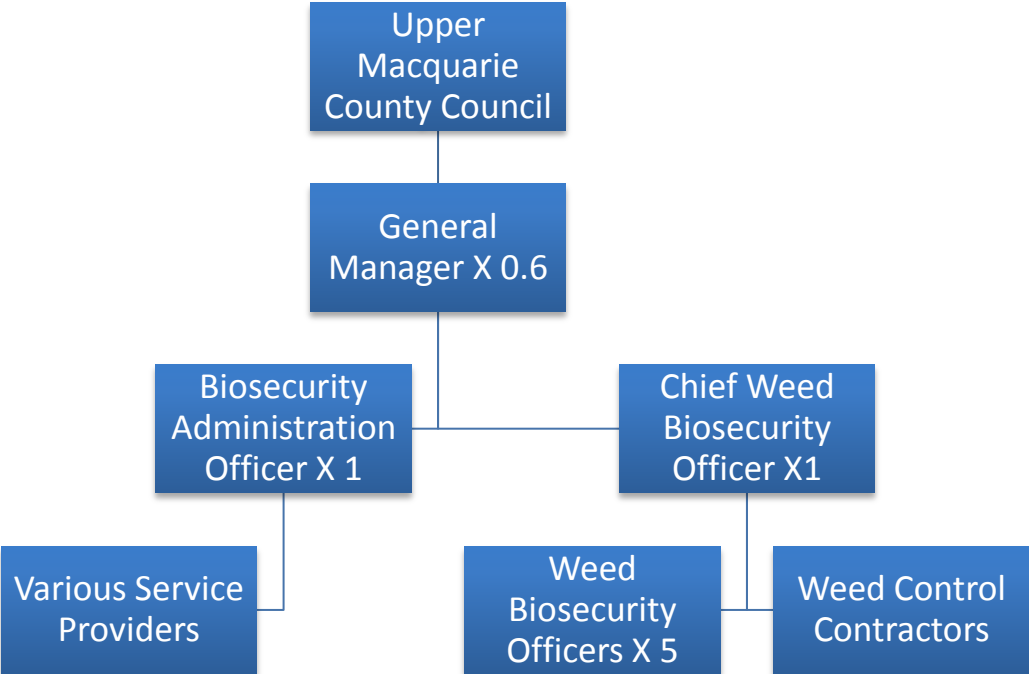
Upper Macquarie County Council

General Manager X 0.6

Biosecurity Administration Officer X 1

Chief Weed Biosecurity Officer X1

Various Service Providers

Weed Biosecurity Officers X 5

Weed Control Contractors